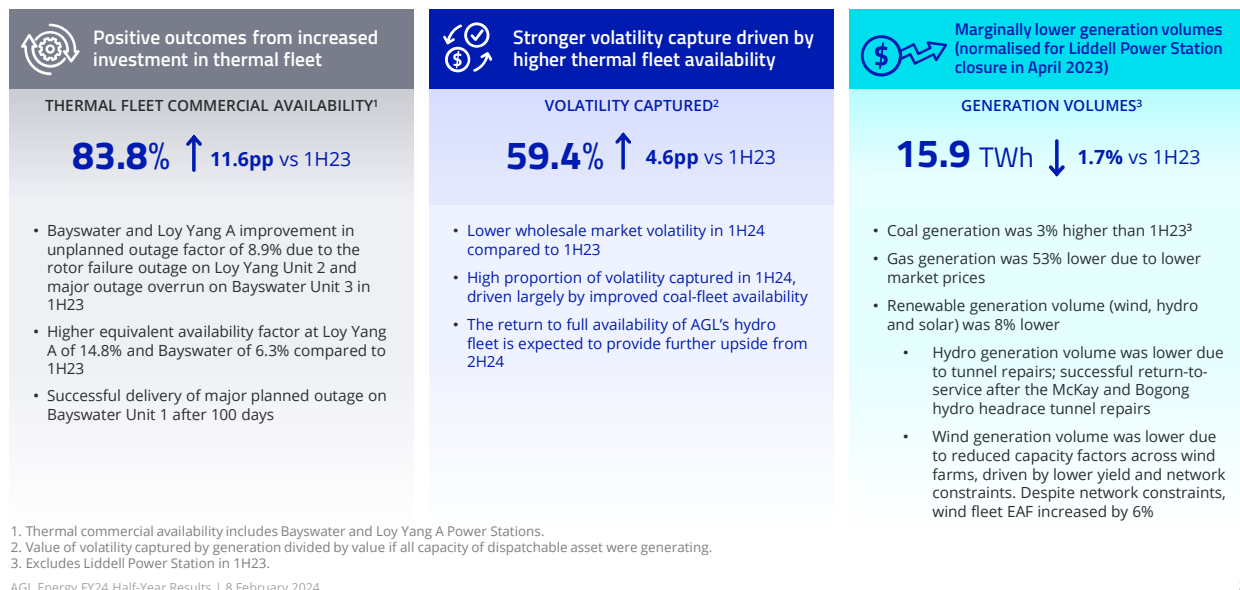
Positive outcomes from increased investment in thermal fleet

THERMAL FLEET COMMERCIAL AVAILABILITY¹

83.8% ↑ 11.6pp vs 1H23

• Bayswater and Loy Yang A improvement in unplanned outage factor of 8.9% due to the rotor failure outage on Loy Yang Unit 2 and major outage overrun on Bayswater Unit 3 in 1H23

• Higher equivalent availability factor at Loy Yang A of 14.8% and Bayswater of 6.3% compared to 1H23

• Successful delivery of major planned outage on Bayswater Unit 1 after 100 days

Stronger volatility capture driven by higher thermal fleet availability

VOLATILITY CAPTURED²

59.4% ↑ 4.6pp vs 1H23

• Lower wholesale market volatility in 1H24 compared to 1H23

• High proportion of volatility captured in 1H24, driven largely by improved coal-fleet availability

• The return to full availability of AGL's hydro fleet is expected to provide further upside from 2H24

Marginally lower generation volumes (normalised for Liddell Power Station closure in April 2023)

GENERATION VOLUMES³

15.9 TWh ↓ 1.7% vs 1H23

• Coal generation was 3% higher than 1H23³

• Gas generation was 53% lower due to lower market prices

• Renewable generation volume (wind, hydro and solar) was 8% lower

• Hydro generation volume was lower due to tunnel repairs; successful return-to-service after the McKay and Bogong hydro headrace tunnel repairs

• Wind generation volume was lower due to reduced capacity factors across wind farms, driven by lower yield and network constraints. Despite network constraints, wind fleet EAF increased by 6%

1. Thermal commercial availability includes Bayswater and Loy Yang A Power Stations.
2. Value of volatility captured by generation divided by value if all capacity of dispatchable asset were generating.
3. Excludes Liddell Power Station in 1H23.

AGL Energy FY24 Half-Year Results | 8 February 2024